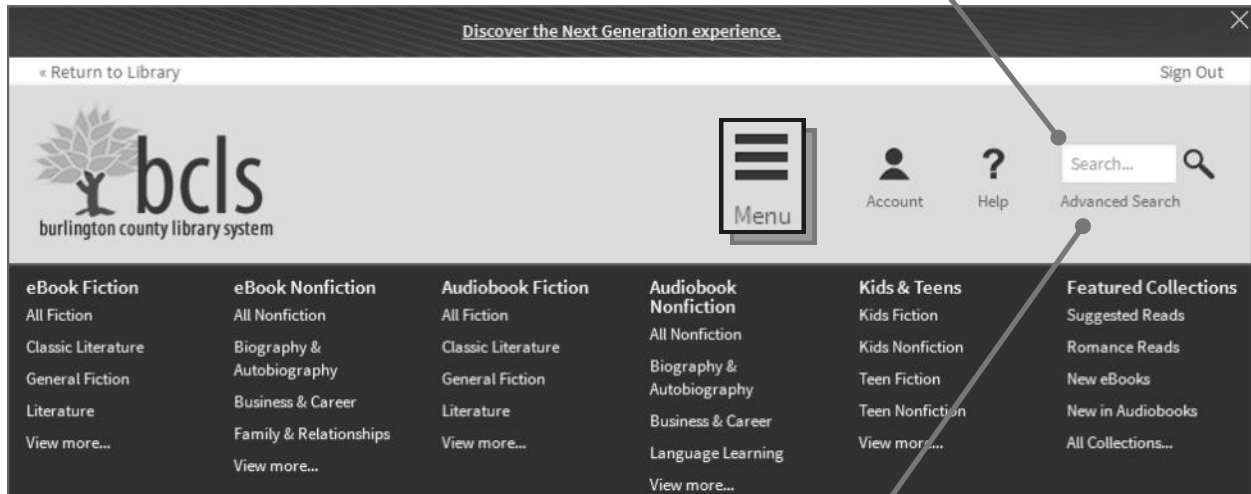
Discover the Next Generation experience.

« Return to Library

Sign Out

bcls
burlington county library system

Menu

Account

Help

Search...

Advanced Search

eBook Fiction
All Fiction
Classic Literature
General Fiction
Literature
View more...

eBook Nonfiction
All Nonfiction
Biography & Autobiography
Business & Career
Family & Relationships
View more...

Audiobook Fiction
All Fiction
Classic Literature
General Fiction
Literature
View more...

Audiobook Nonfiction
All Nonfiction
Biography & Autobiography
Business & Career
Language Learning
View more...

Kids & Teens
Kids Fiction
Kids Nonfiction
Teen Fiction
Teen Nonfiction
View more...

Featured Collections
Suggested Reads
Romance Reads
New eBooks
New in Audiobooks
All Collections...